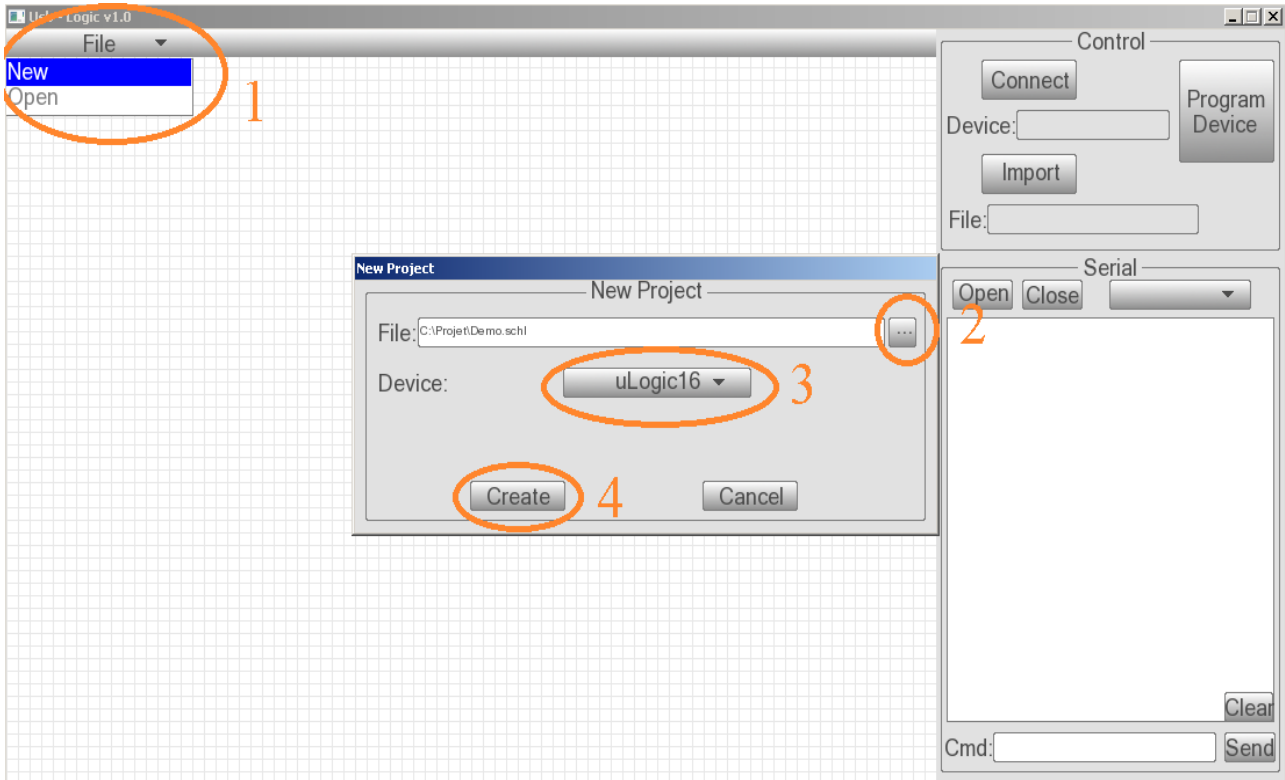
U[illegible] - Logic v1.0

File

New
Open

1

Control

Connect

Program Device

Device:

Import

File:

Serial

Open Close

New Project

New Project

File: C:\Projet\Demo.schl

...

2

Device: uLogic16

3

Create

4

Cancel

Clear

Cmd:

Send